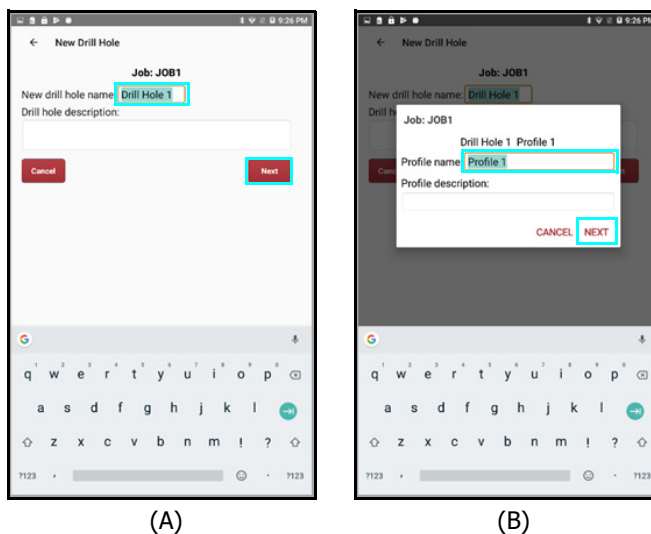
9:26 PM

New Drill Hole

Job: JOB1

New drill hole name: Drill Hole 1

Drill hole description:

Cancel

Next

q w e r t y u i o p

a s d f g h j k l

z x c v b n m ! ?

?123 , . ?123

(A)

9:26 PM

New Drill Hole

Job: JOB1

New drill hole name: Drill Hole 1

Drill h

Job: JOB1

Drill Hole 1 Profile 1

Profile name: Profile 1

Profile description:

CANCEL NEXT

q w e r t y u i o p

a s d f g h j k l

z x c v b n m ! ?

?123 , . ?123

(B)